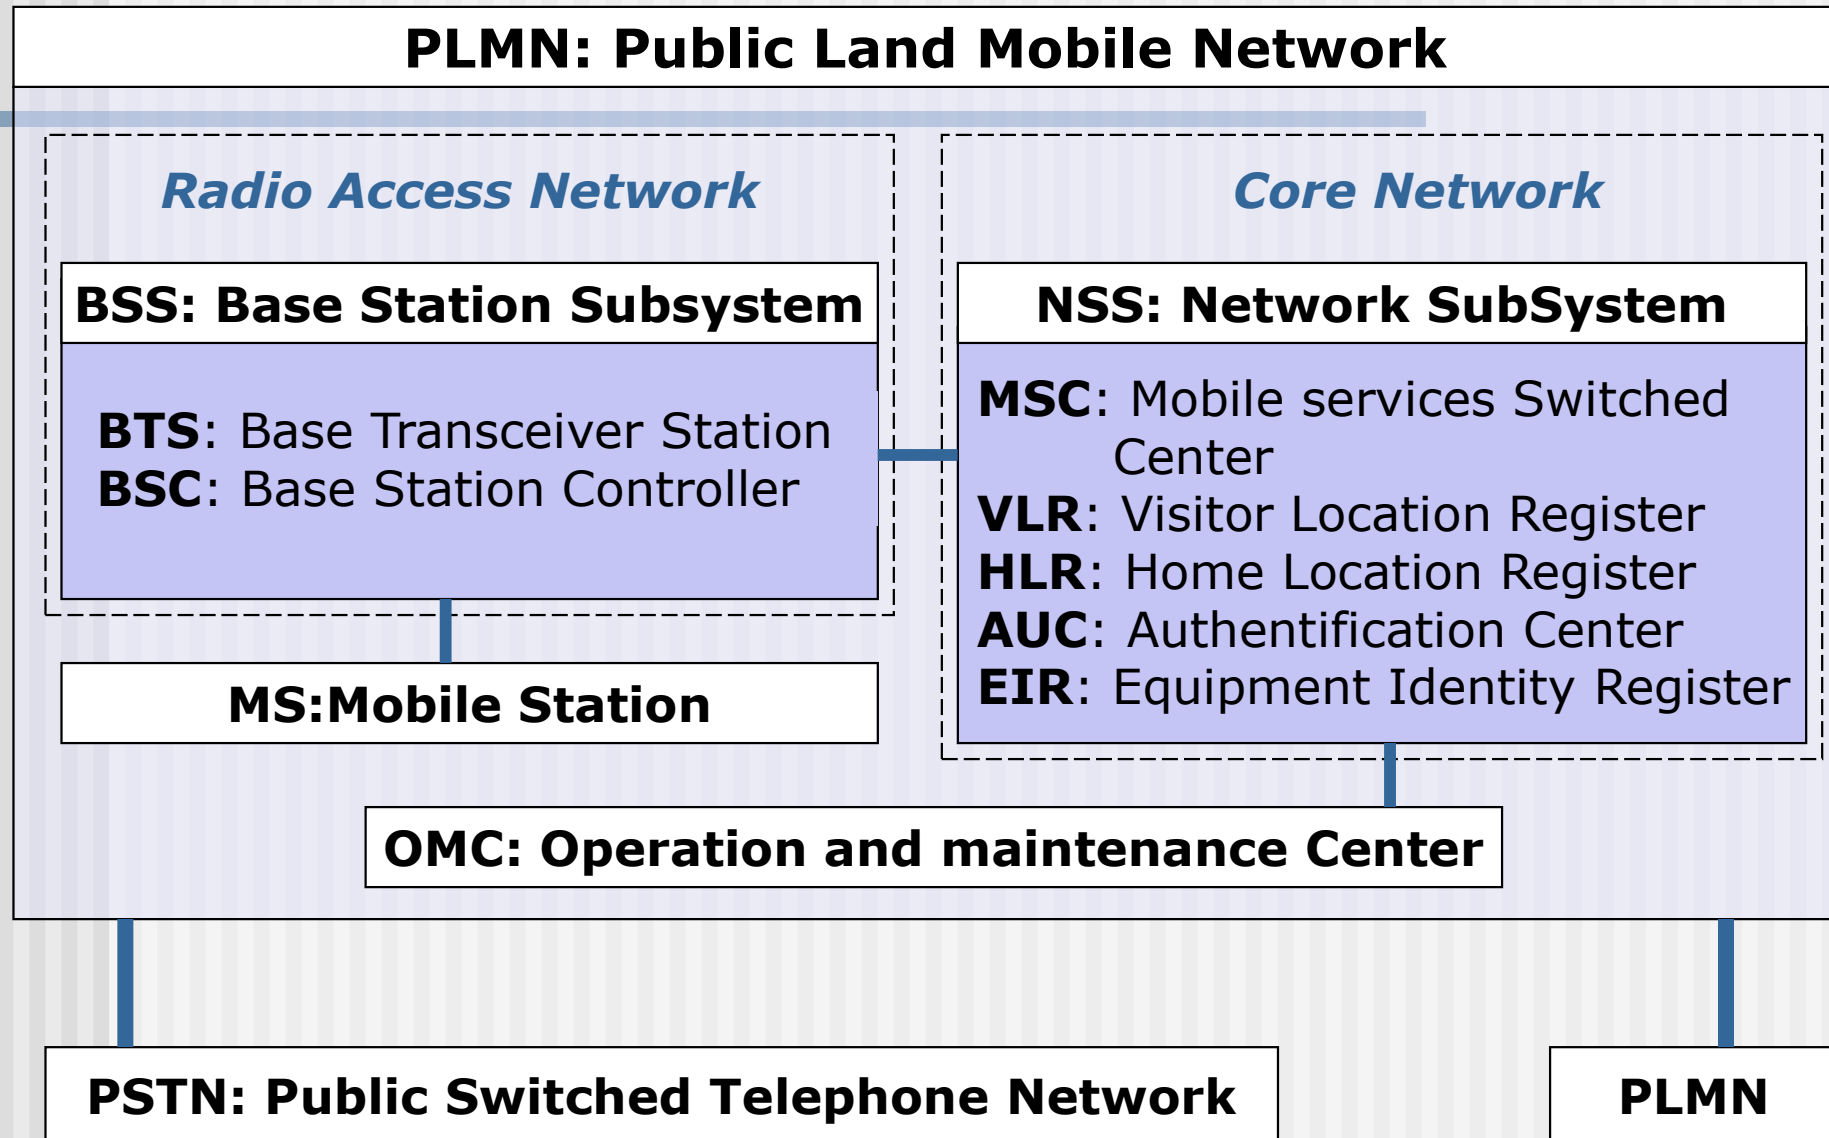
PLMN: Public Land Mobile Network

Radio Access Network

BSS: Base Station Subsystem

BTS: Base Transceiver Station
BSC: Base Station Controller

MS:Mobile Station

Core Network

NSS: Network SubSystem

MSC: Mobile services Switched Center
VLR: Visitor Location Register
HLR: Home Location Register
AUC: Authentification Center
EIR: Equipment Identity Register

OMC: Operation and maintenance Center

PSTN: Public Switched Telephone Network

PLMN